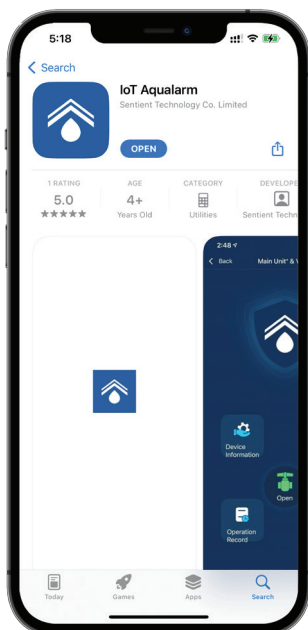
5:18

Search

IoT Aqualarm
Sentient Technology Co. Limited

OPEN

1 RATING
5.0
★★★★★

AGE
4+
Years Old

CATEGORY
Utilities

DEVELOPE
Sentient Techn

2:48
Back
Main Unit* & V

Device Information

Open

Operation Record

Today
Games
Apps
Search